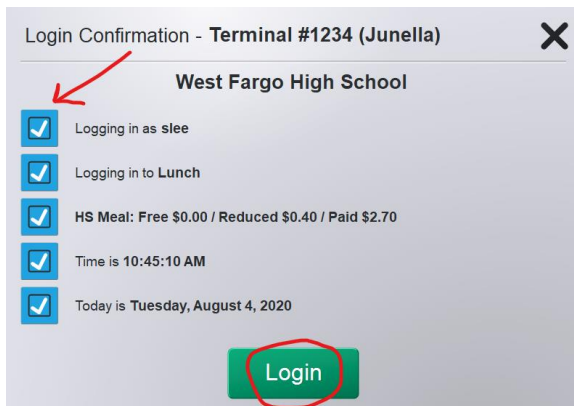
Login Confirmation - Terminal #1234 (Junella)

West Fargo High School

Logging in as slee

Logging in to Lunch

HS Meal: Free $0.00 / Reduced $0.40 / Paid $2.70

Time is 10:45:10 AM

Today is Tuesday, August 4, 2020

Login